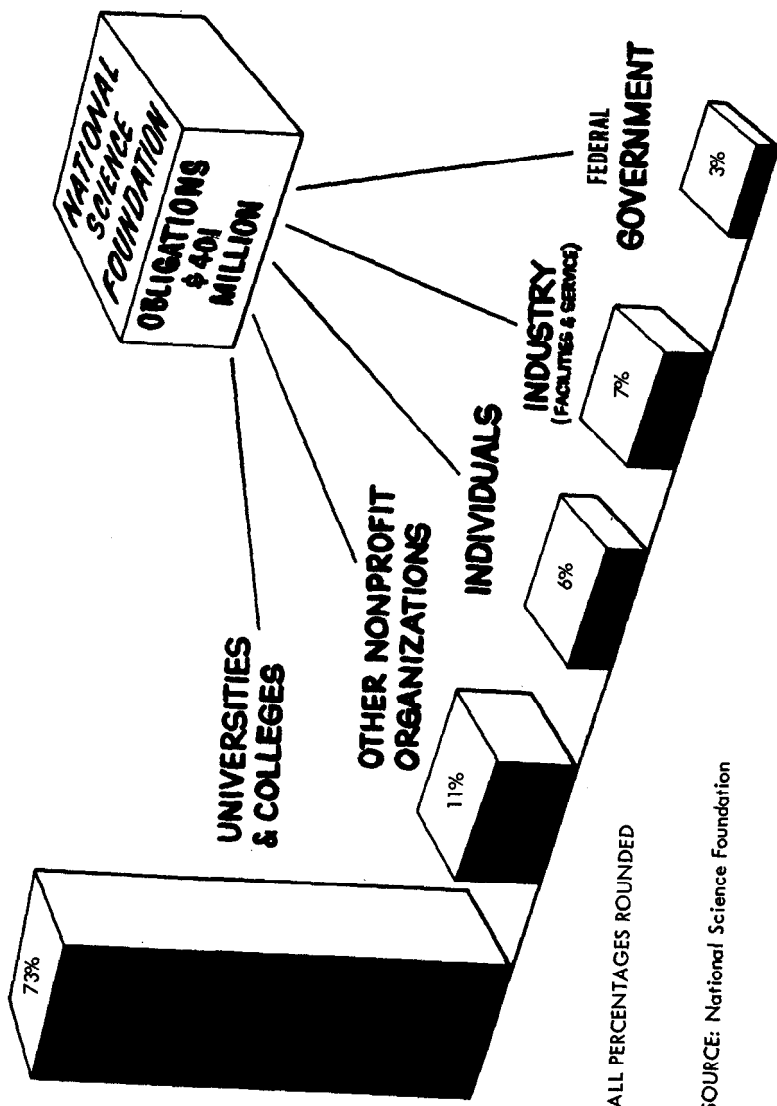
NATIONAL SCIENCE FOUNDATION

OBLIGATIONS $401 MILLION

UNIVERSITIES & COLLEGES

OTHER NONPROFIT ORGANIZATIONS

INDIVIDUALS

INDUSTRY (FACILITIES & SERVICE)

FEDERAL GOVERNMENT

73%

11%

6%

7%

3%

ALL PERCENTAGES ROUNDED

SOURCE: National Science Foundation